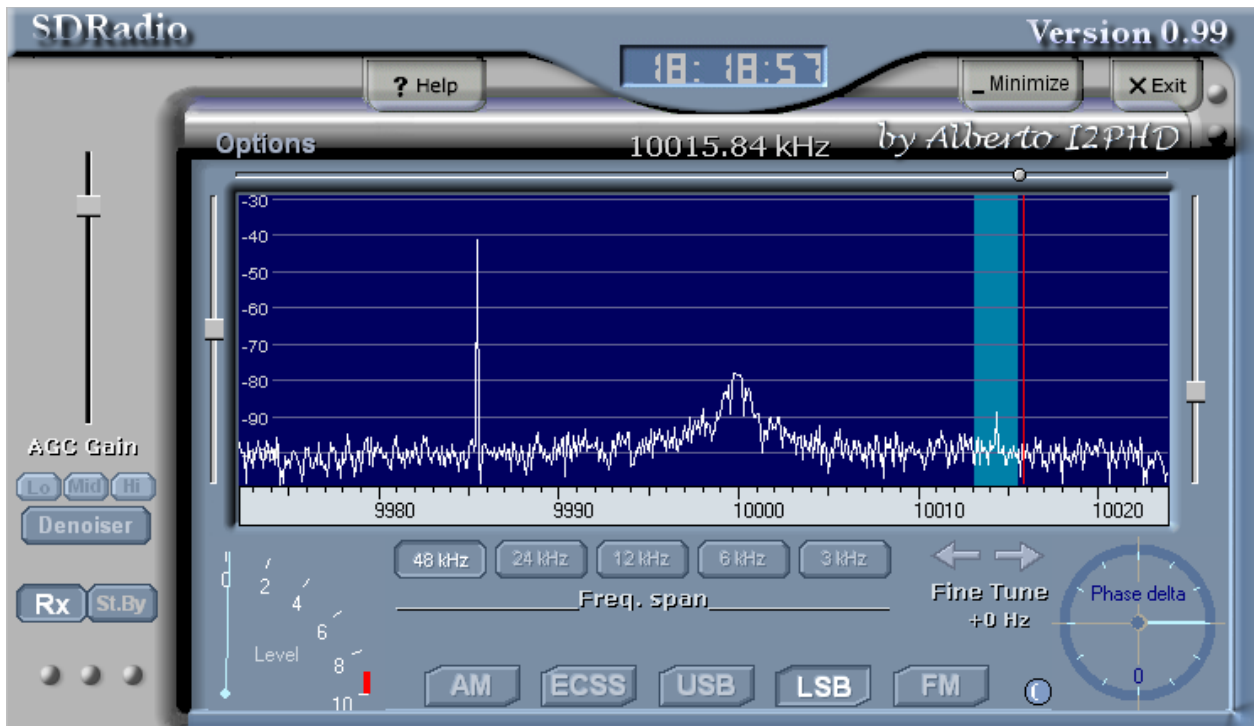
SDRadio

Version 0.99

18:18:57

? Help

_ Minimize

X Exit

Options

10015.84 kHz

by Alberto I2PHD

-30
-40
-50
-60
-70
-80
-90

9980
9990
10000
10010
10020

AGC Gain

Lo Mid Hi

Denoiser

Rx St.By

48 kHz 24 kHz 12 kHz 6 kHz 3 kHz

Freq. span

Fine Tune
+0 Hz

Phase delta
0

0
2
4
6
8
10
Level

AM ECSS USB LSB FM